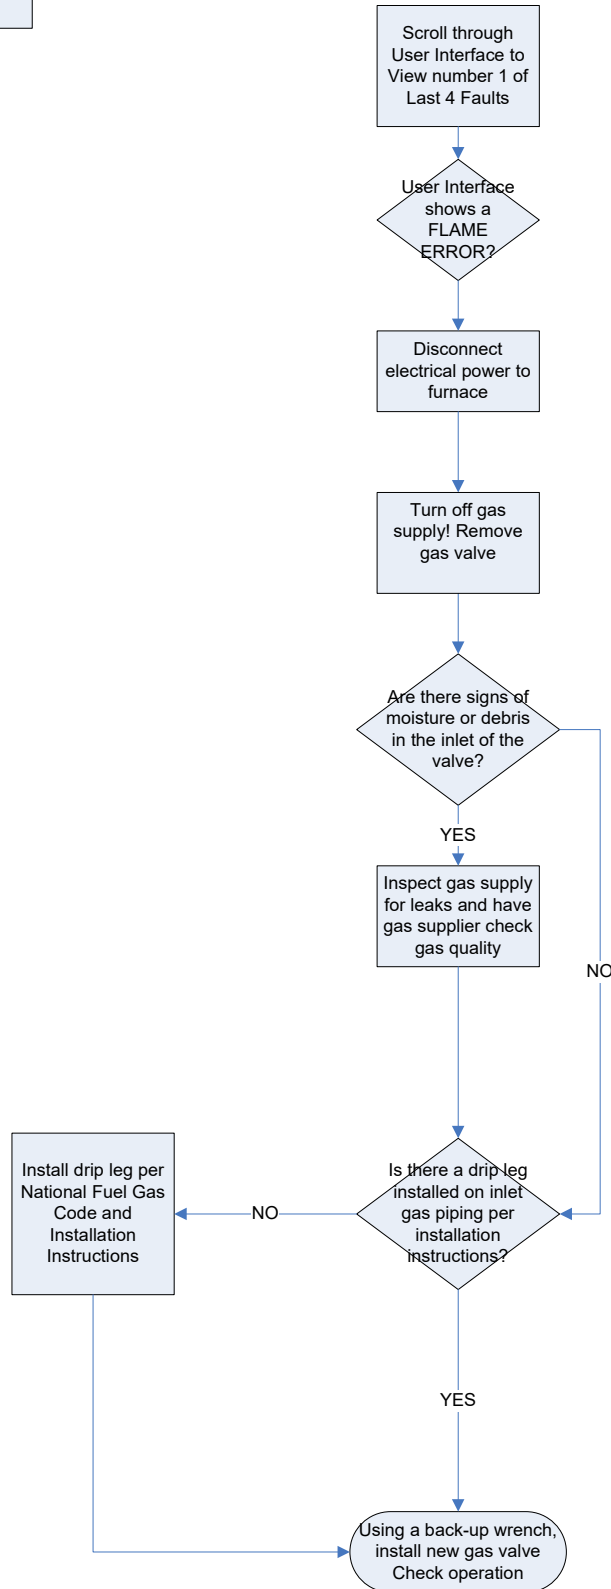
Scroll through User Interface to View number 1 of Last 4 Faults

User Interface shows a FLAME ERROR?

Disconnect electrical power to furnace

Turn off gas supply! Remove gas valve

Are there signs of moisture or debris in the inlet of the valve?

YES

Inspect gas supply for leaks and have gas supplier check gas quality

NO

Install drip leg per National Fuel Gas Code and Installation Instructions

NO

Is there a drip leg installed on inlet gas piping per installation instructions?

YES

Using a back-up wrench, install new gas valve Check operation